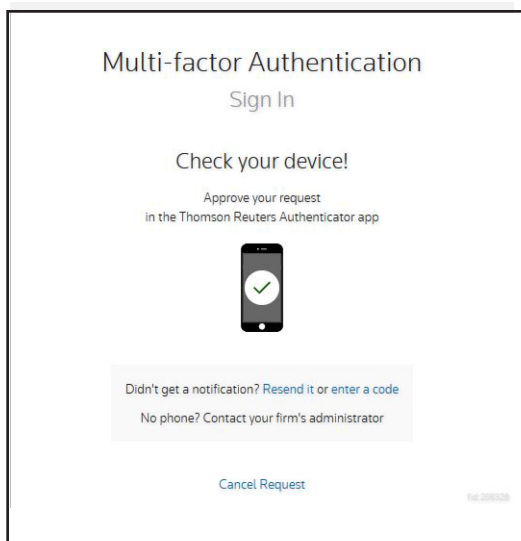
Multi-factor Authentication

Sign In

Check your device!

Approve your request in the Thomson Reuters Authenticator app

Didn't get a notification? Resend it or enter a code

No phone? Contact your firm's administrator

Cancel Request

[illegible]